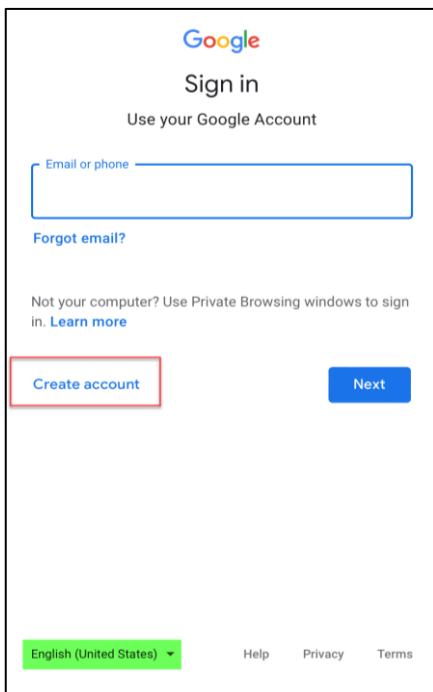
Google

Sign in

Use your Google Account

Email or phone

Forgot email?

Not your computer? Use Private Browsing windows to sign in. Learn more

Create account

Next

English (United States)

Help

Privacy

Terms